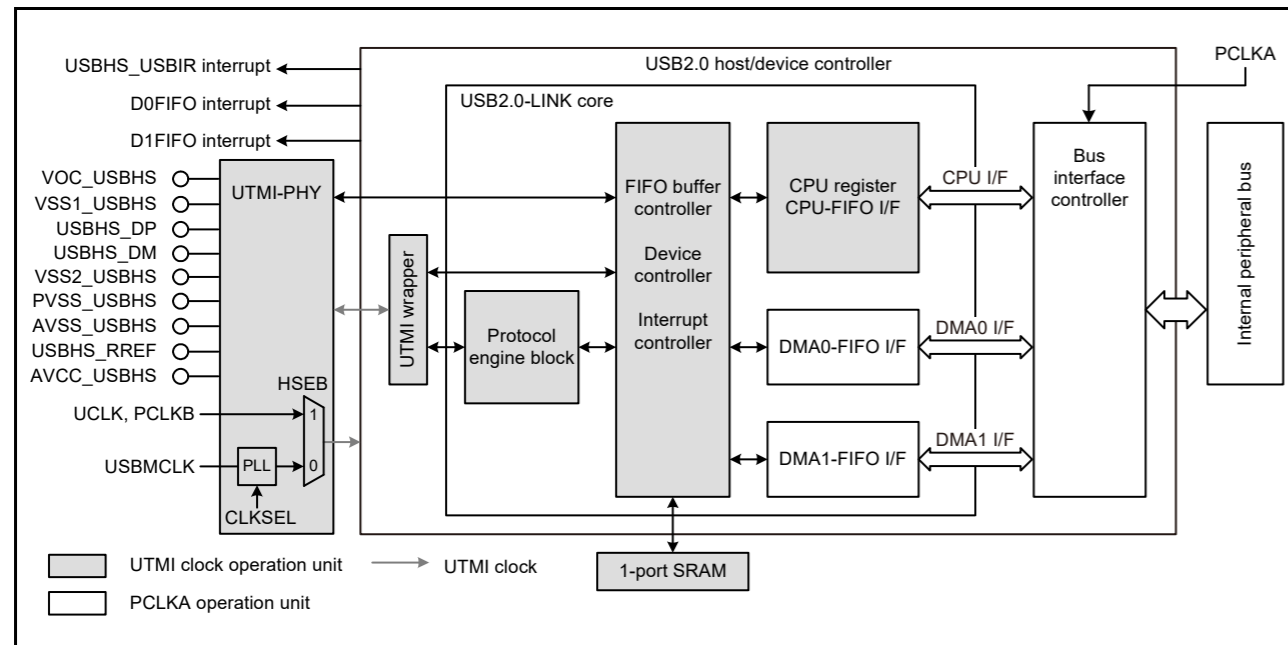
USBHS_USBIR interrupt
D0FIFO interrupt
D1FIFO interrupt
USB2.0 host/device controller
PCLKA
USB2.0-LINK core
VOC_USBHS
VSS1_USBHS
USBHS_DP
USBHS_DM
VSS2_USBHS
PVSS_USBHS
AVSS_USBHS
USBHS_RREF
AVCC_USBHS
UTMI-PHY
UTMI wrapper
Protocol engine block
FIFO buffer controller
Device controller
Interrupt controller
CPU register CPU-FIFO I/F
CPU I/F
DMA0-FIFO I/F
DMA0 I/F
DMA1-FIFO I/F
DMA1 I/F
Bus interface controller
Internal peripheral bus
HSEB
UCLK, PCLKB
1
0
USBMCLK
PLL
CLKSEL
1-port SRAM
UTMI clock operation unit
UTMI clock
PCLKA operation unit